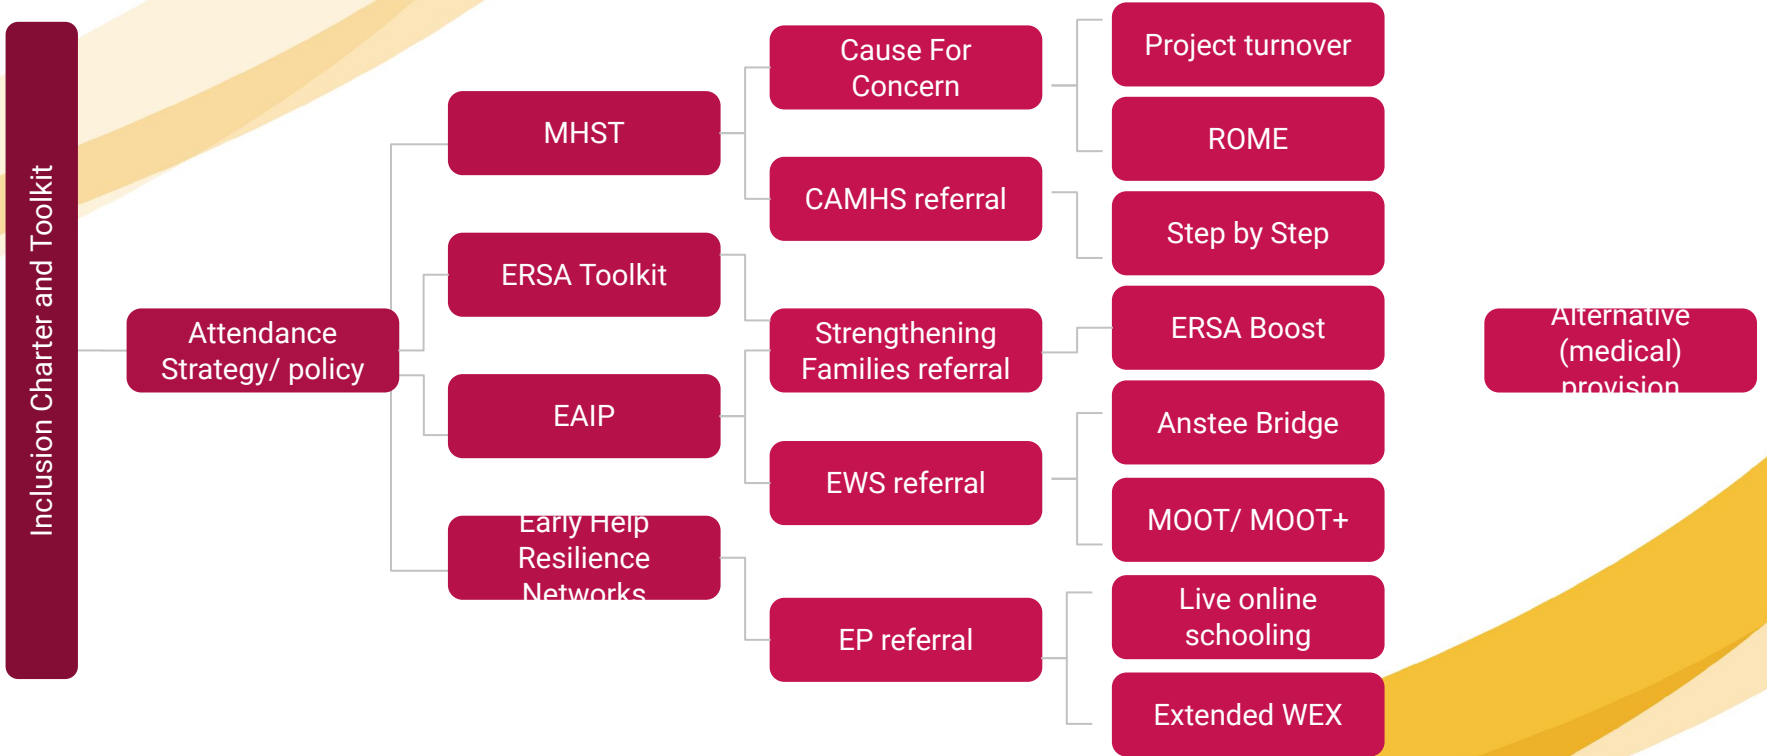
Inclusion Charter and Toolkit

Attendance Strategy/ policy

MHST

ERSA Toolkit

EAIP

Early Help Resilience Networks

Cause For Concern

CAMHS referral

Strengthening Families referral

EWS referral

EP referral

Project turnover

ROME

Step by Step

ERSA Boost

Anstee Bridge

MOOT/ MOOT+

Live online schooling

Extended WEX

Alternative (medical) provision